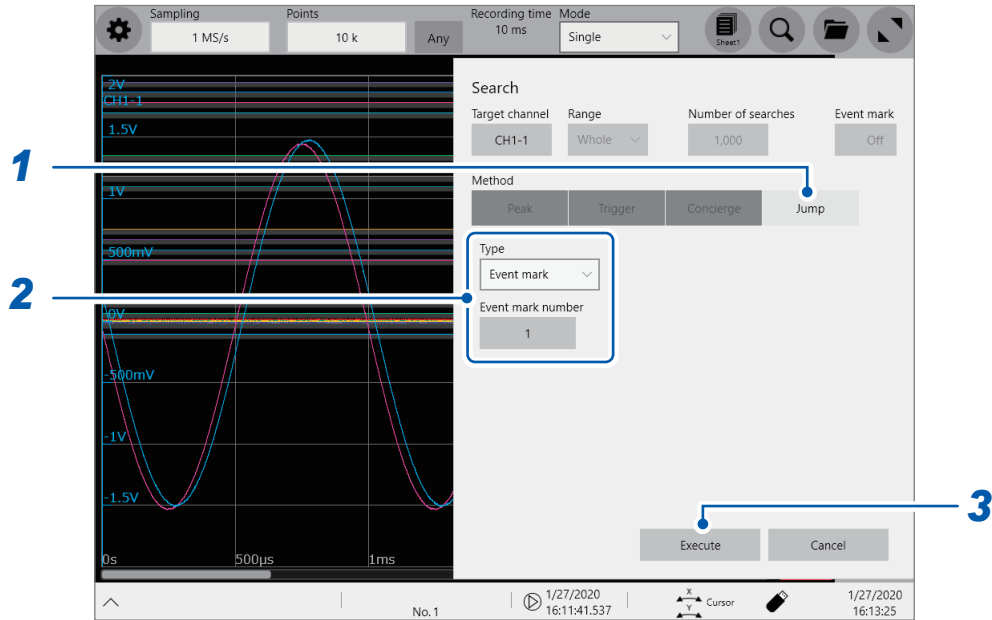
Sampling 1 MS/s
Points 10 k
Any
Recording time 10 ms
Mode Single
Sheet1

2V
CH1-1
1.5V
1V
500mV
0V
-500mV
-1V
-1.5V
0s
500μs
1ms

Search
Target channel CH1-1
Range Whole
Number of searches 1,000
Event mark Off

Method
Peak
Trigger
Concierge
Jump

Type
Event mark
Event mark number
1

Execute
Cancel

1
2
3

No. 1
1/27/2020 16:11:41.537
Cursor
1/27/2020 16:13:25